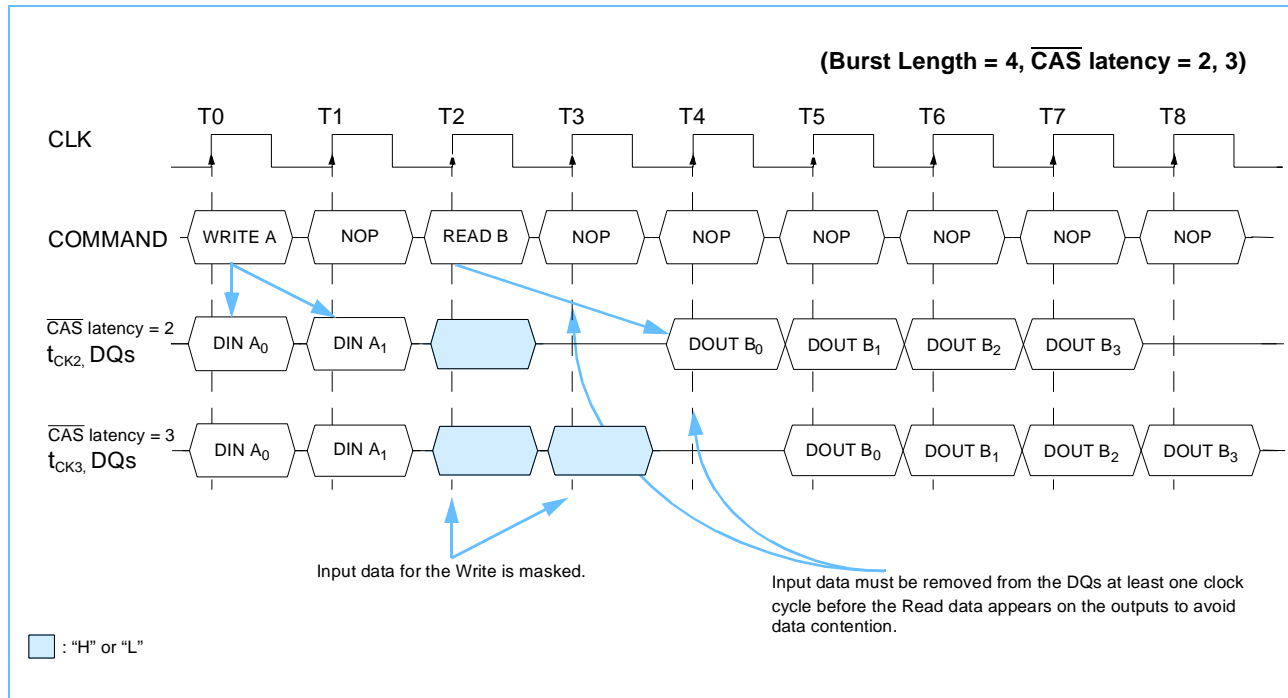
(Burst Length = 4, $\overline{CAS}$ latency = 2, 3)

T0 T1 T2 T3 T4 T5 T6 T7 T8

CLK

COMMAND

WRITE A NOP READ B NOP NOP NOP NOP NOP NOP

$\overline{CAS}$ latency = 2
$t_{CK2,}$ DQs

DIN $A_0$ DIN $A_1$ DOUT $B_0$ DOUT $B_1$ DOUT $B_2$ DOUT $B_3$

$\overline{CAS}$ latency = 3
$t_{CK3,}$ DQs

DIN $A_0$ DIN $A_1$ DOUT $B_0$ DOUT $B_1$ DOUT $B_2$ DOUT $B_3$

Input data for the Write is masked.

Input data must be removed from the DQs at least one clock cycle before the Read data appears on the outputs to avoid data contention.

: "H" or "L"